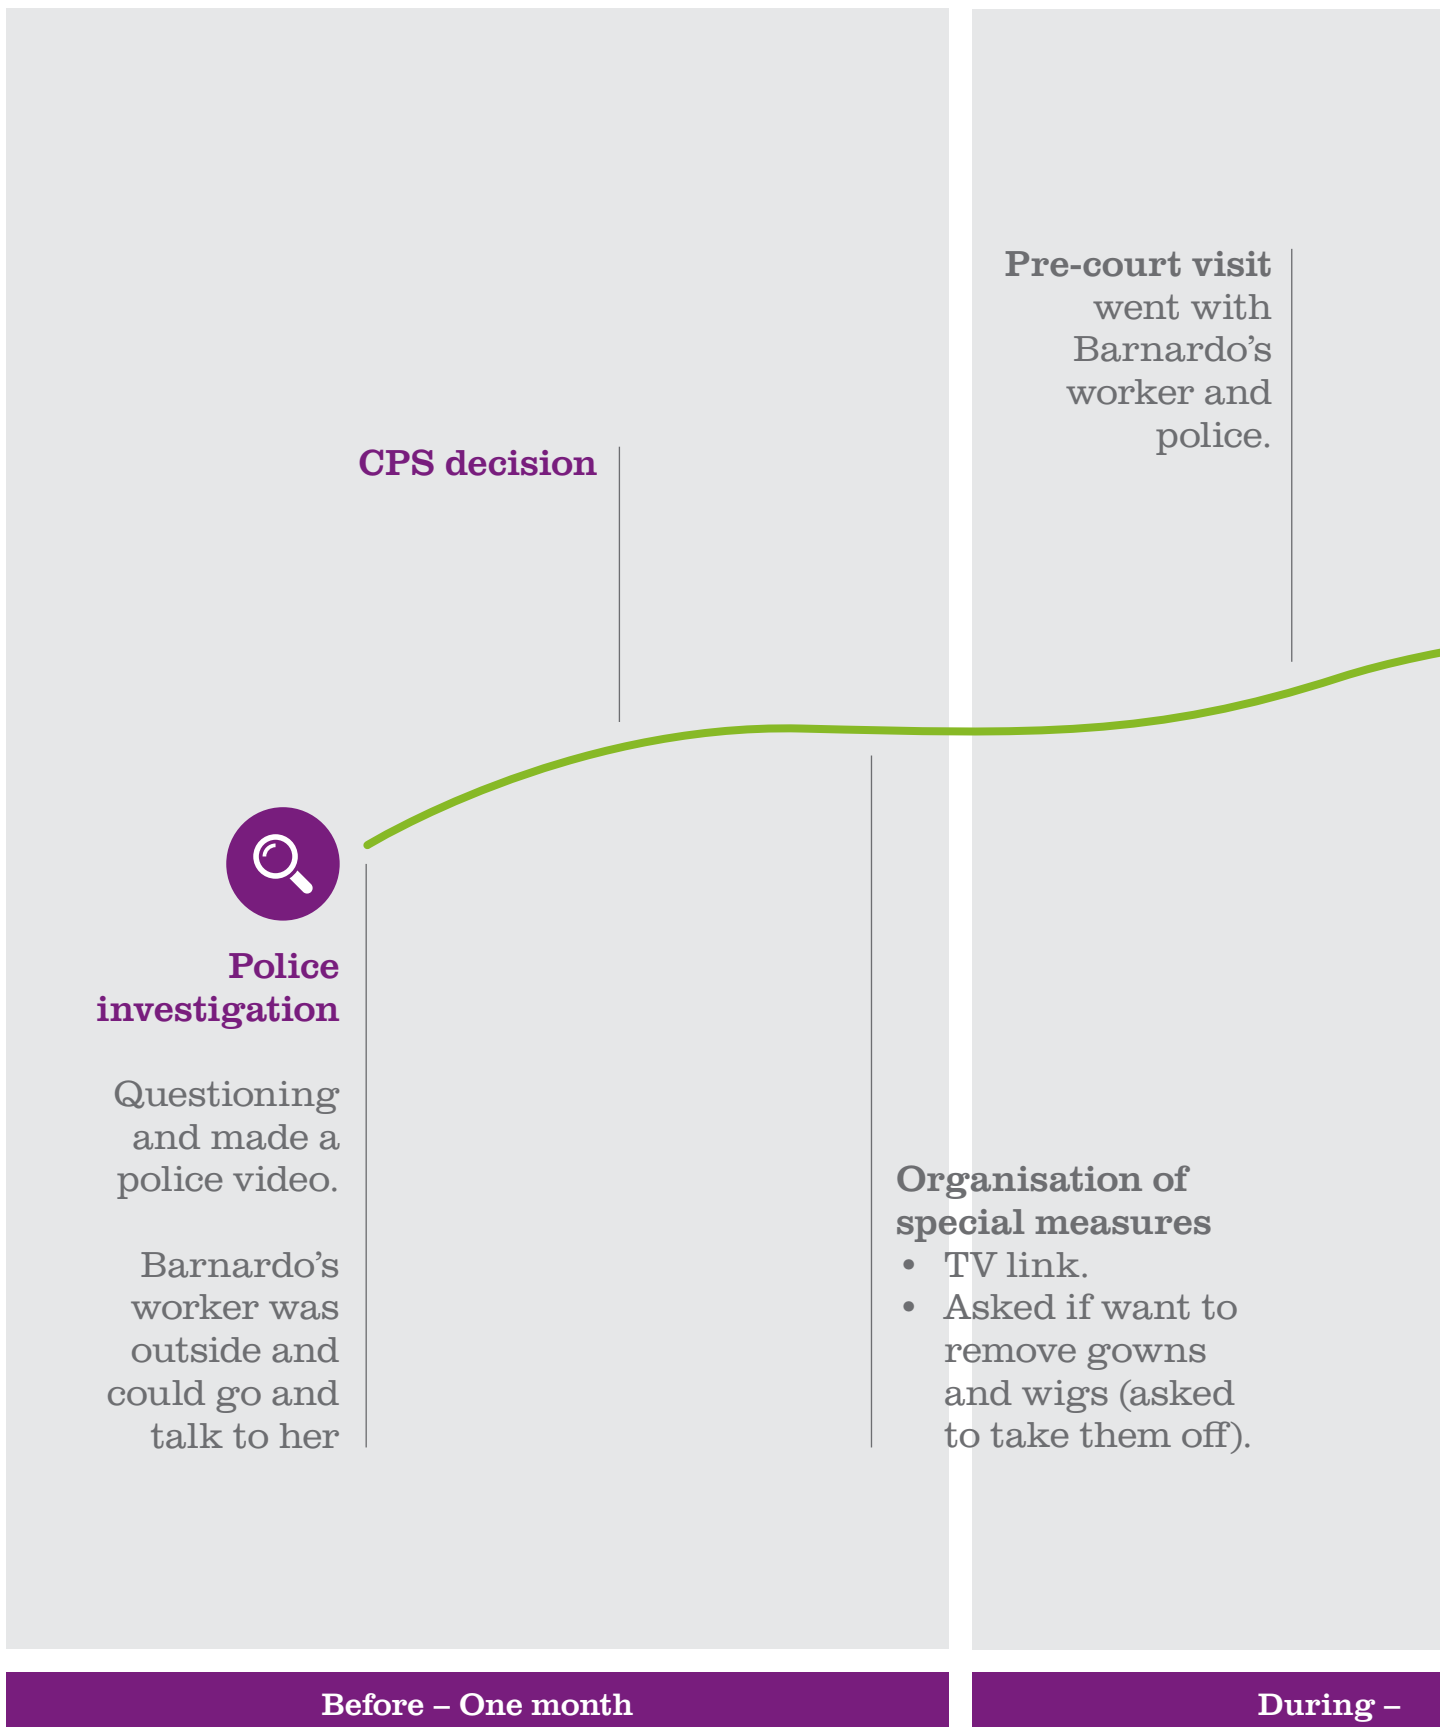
Pre-court visit went with Barnardo's worker and police.

CPS decision

Police investigation

Questioning and made a police video.

Barnardo's worker was outside and could go and talk to her

Organisation of special measures
• TV link.
• Asked if want to remove gowns and wigs (asked to take them off).

Before – One month

During –